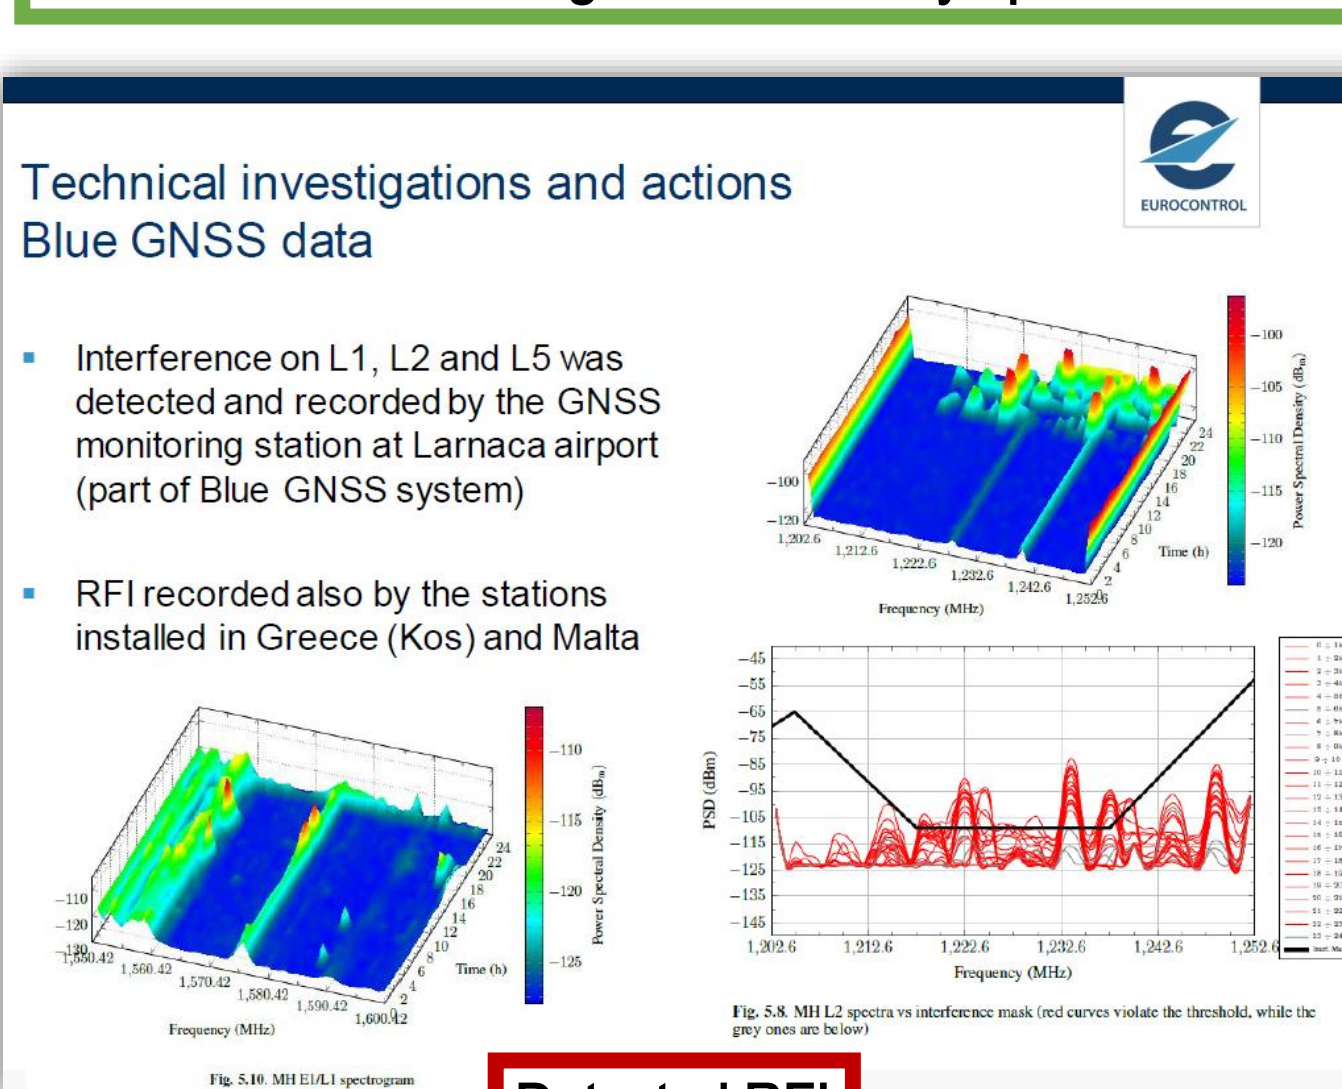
Technical investigations and actions
Blue GNSS data

EUROCONTROL

- Interference on L1, L2 and L5 was detected and recorded by the GNSS monitoring station at Larnaca airport (part of Blue GNSS system)

- RFI recorded also by the stations installed in Greece (Kos) and Malta

−100
−120
1,202.6
1,212.6
1,222.6
1,232.6
1,242.6
1,252.6
Frequency (MHz)
24
22
20
18
16
14
12
10
8
6
4
2
Time (h)
−100
−105
−110
−115
−120
Power Spectral Density ($dB_m$)

−45
−55
−65
−75
−85
−95
−105
−115
−125
−135
−145
PSD (dBm)
1,202.6
1,212.6
1,222.6
1,232.6
1,242.6
1,252.6
Frequency (MHz)

Fig. 5.8. MH L2 spectra vs interference mask (red curves violate the threshold, while the grey ones are below)

−110
−120
−130
1,550.42
1,560.42
1,570.42
1,580.42
1,590.42
1,600.42
Frequency (MHz)
24
22
20
18
16
14
12
10
8
6
4
2
Time (h)
−110
−115
−120
−125
Power Spectral Density ($dB_m$)

Fig. 5.10. MH E1/L1 spectrogram

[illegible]